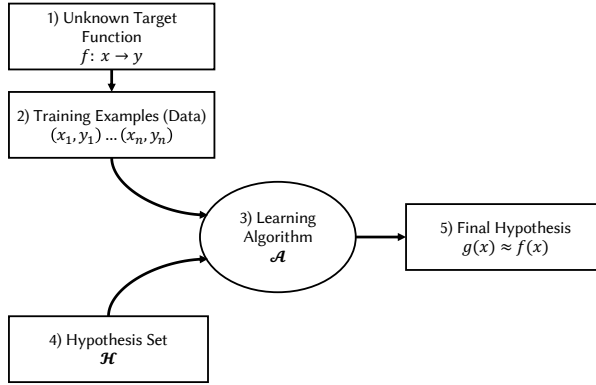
1) Unknown Target Function
$f: x \rightarrow y$

2) Training Examples (Data)
$(x_1, y_1) \ldots (x_n, y_n)$

3) Learning Algorithm
$\mathcal{A}$

5) Final Hypothesis
$g(x) \approx f(x)$

4) Hypothesis Set
$\mathcal{H}$